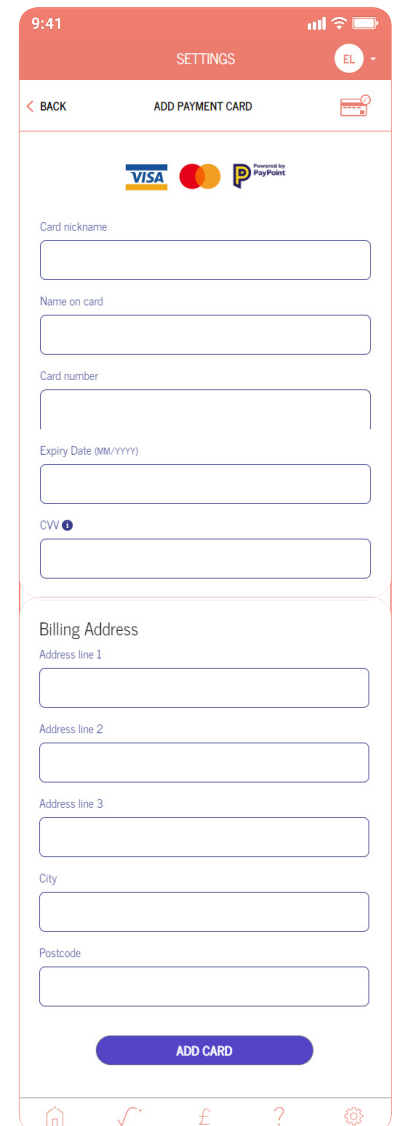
9:41

SETTINGS

EL

BACK

ADD PAYMENT CARD

VISA

Powered by PayPoint

Card nickname

Name on card

Card number

Expiry Date (MM/YYYY)

CVV

Billing Address

Address line 1

Address line 2

Address line 3

City

Postcode

ADD CARD

£

?